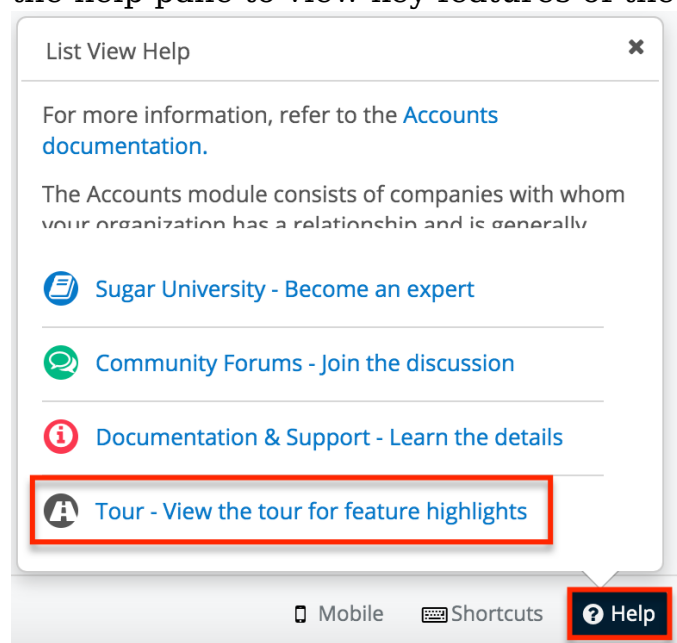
the help pane to view key features of the

List View Help

×

For more information, refer to the Accounts documentation.

The Accounts module consists of companies with whom your organization has a relationship and is generally

Sugar University - Become an expert

Community Forums - Join the discussion

Documentation & Support - Learn the details

Tour - View the tour for feature highlights

Mobile Shortcuts Help